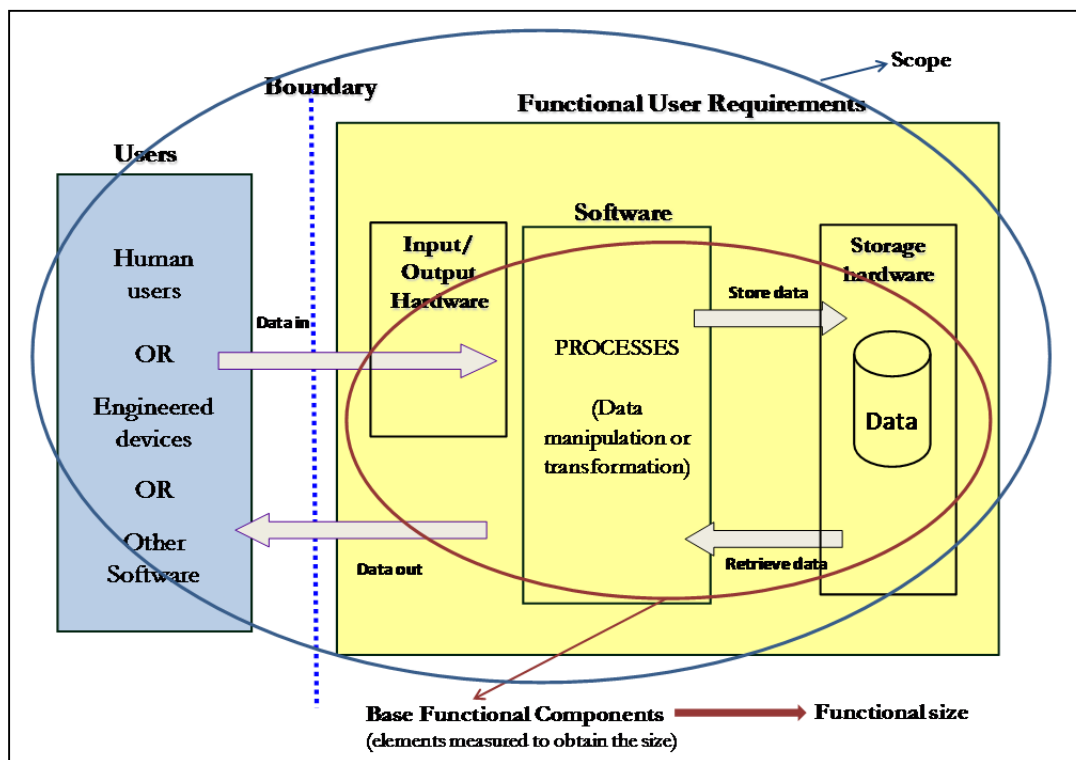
Scope

Boundary

Functional User Requirements

Users

Human users

OR

Engineered devices

OR

Other Software

Data in

Data out

Software

Input/ Output Hardware

PROCESSES

(Data manipulation or transformation)

Store data

Retrieve data

Storage hardware

Data

Base Functional Components

(elements measured to obtain the size)

Functional size